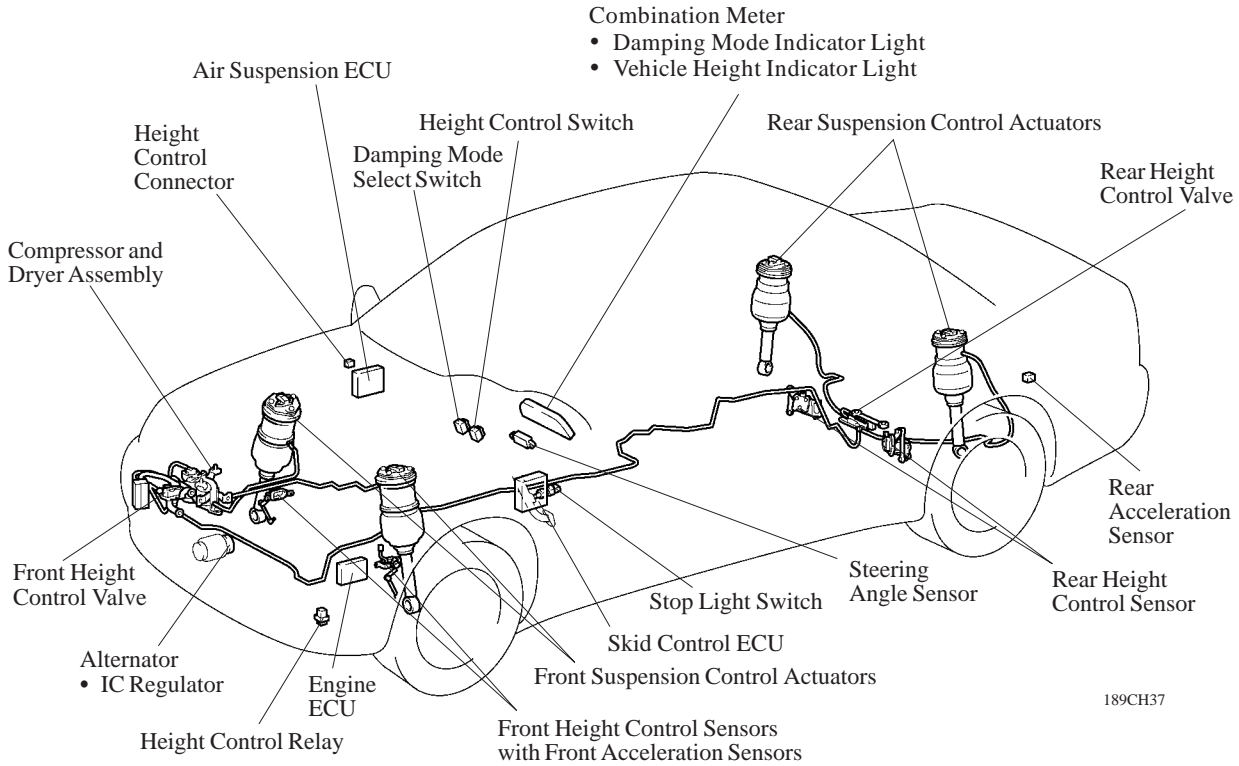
Combination Meter
• Damping Mode Indicator Light
• Vehicle Height Indicator Light

Air Suspension ECU

Height Control Switch

Rear Suspension Control Actuators

Height Control Connector

Damping Mode Select Switch

Rear Height Control Valve

Compressor and Dryer Assembly

Rear Acceleration Sensor

Front Height Control Valve

Steering Angle Sensor

Rear Height Control Sensor

Stop Light Switch

Skid Control ECU

Alternator
• IC Regulator

Engine ECU

Front Suspension Control Actuators

189CH37

Front Height Control Sensors with Front Acceleration Sensors

Height Control Relay